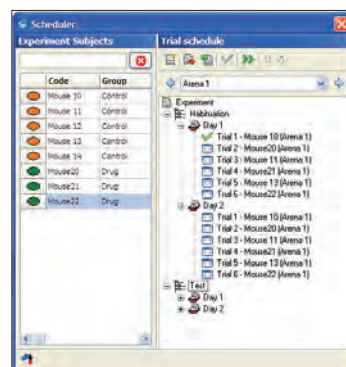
Scheduler

Experiment Subjects

| | Code | Group |
|---|---|---|
| | Mouse 10 | Control |
| | Mouse 11 | Control |
| | Mouse 12 | Control |
| | Mouse 13 | Control |
| | Mouse 14 | Control |
| | Mouse20 | Drug |
| | Mouse21 | Drug |
| | Mouse22 | Drug |

Trial schedule

Arena 1

Experiment
Habituation
Day 1
Trial 1 - Mouse 10 (Arena 1)
Trial 2 - Mouse20 (Arena 1)
Trial 3 - Mouse 11 (Arena 1)
Trial 4 - Mouse21 (Arena 1)
Trial 5 - Mouse 13 (Arena 1)
Trial 6 - Mouse22 (Arena 1)
Day 2
Trial 1 - Mouse 10 (Arena 1)
Trial 2 - Mouse20 (Arena 1)
Trial 3 - Mouse 11 (Arena 1)
Trial 4 - Mouse21 (Arena 1)
Trial 5 - Mouse 13 (Arena 1)
Trial 6 - Mouse22 (Arena 1)
Test
Day 1
Day 2